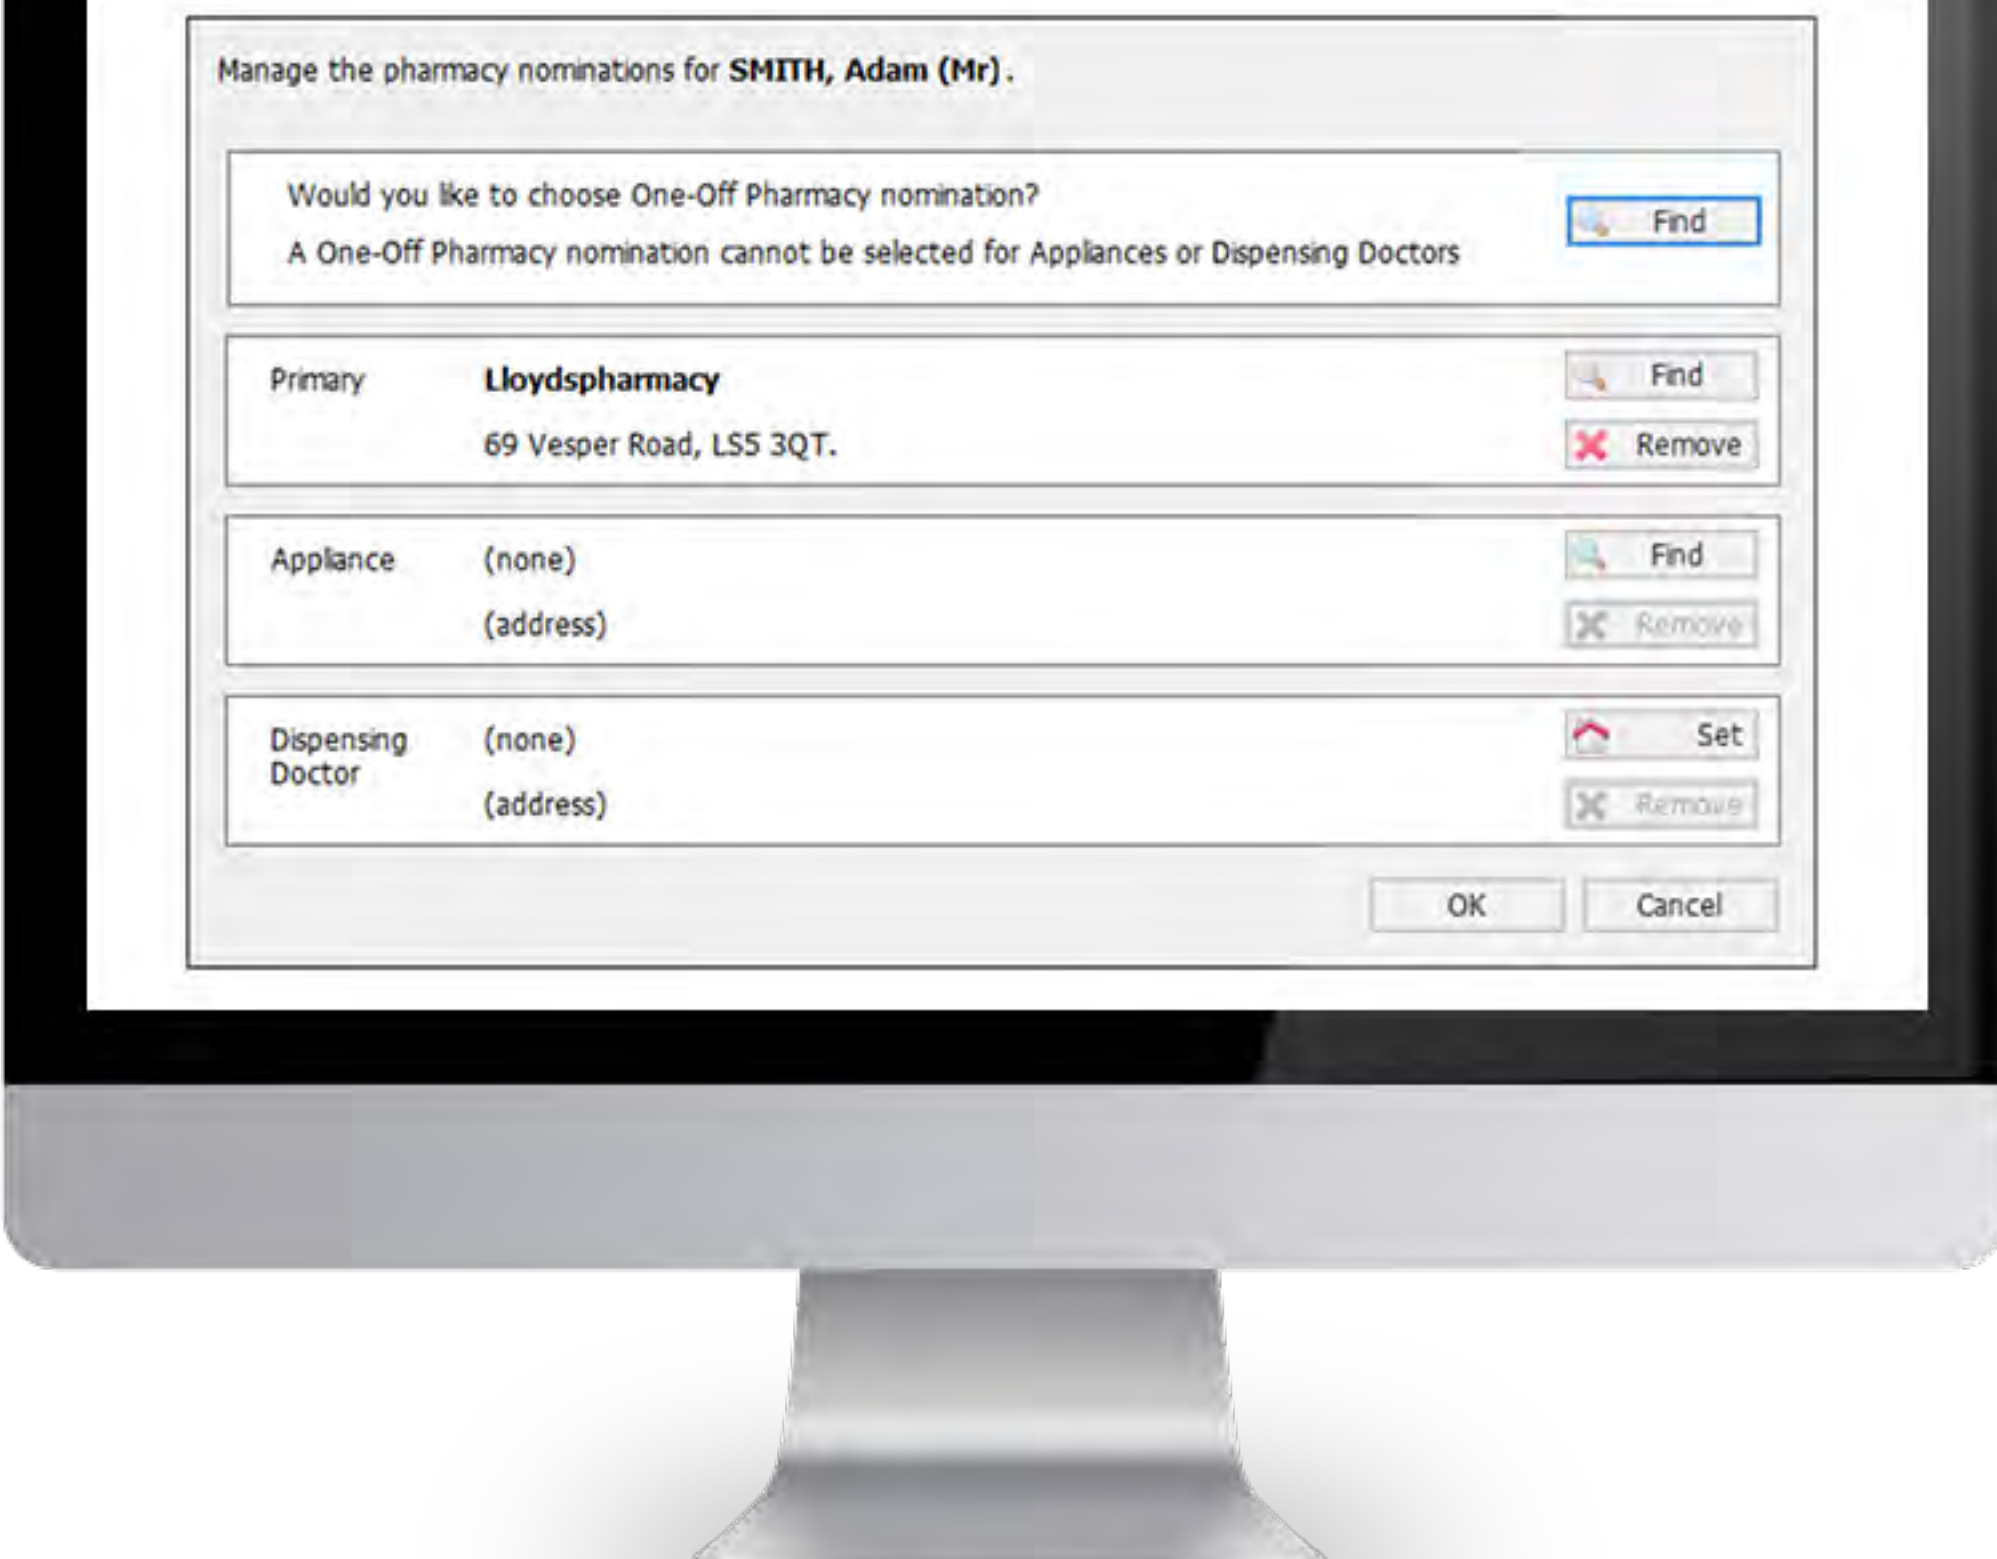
Manage the pharmacy nominations for **SMITH, Adam (Mr)**.

Would you like to choose One-Off Pharmacy nomination?

A One-Off Pharmacy nomination cannot be selected for Appliances or Dispensing Doctors

Find

Primary

**Lloydspharmacy**

69 Vesper Road, LS5 3QT.

Find

Remove

Appliance

(none)

(address)

Find

Remove

Dispensing Doctor

(none)

(address)

Set

Remove

OK

Cancel